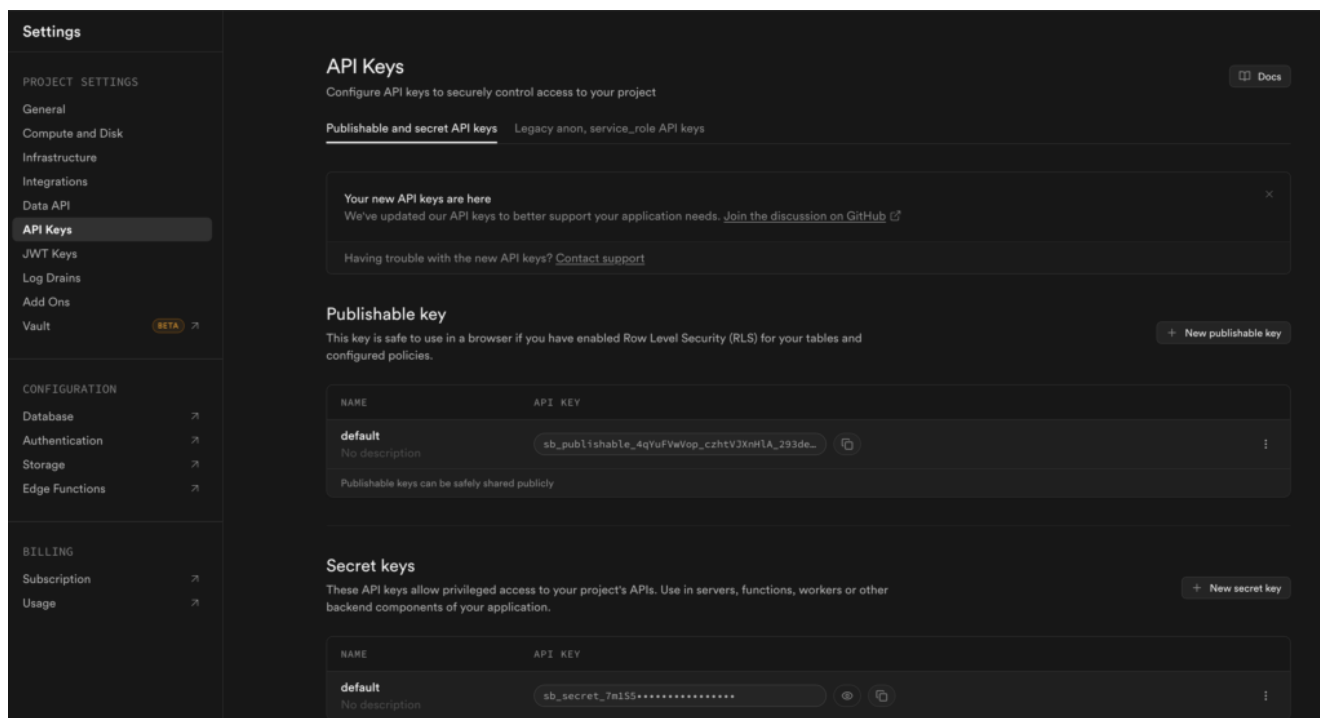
Settings

PROJECT SETTINGS
General
Compute and Disk
Infrastructure
Integrations
Data API
API Keys
JWT Keys
Log Drains
Add Ons
Vault BETA

CONFIGURATION
Database
Authentication
Storage
Edge Functions

BILLING
Subscription
Usage

API Keys
Configure API keys to securely control access to your project

Docs

Publishable and secret API keys Legacy anon, service_role API keys

Your new API keys are here
We've updated our API keys to better support your application needs. Join the discussion on GitHub

Having trouble with the new API keys? Contact support

Publishable key
This key is safe to use in a browser if you have enabled Row Level Security (RLS) for your tables and configured policies.

+ New publishable key

| NAME | API KEY |
|---|---|
| default No description | sb_publishable_4qYuFVwVop_czhtVJXnHlA_293de... |

Publishable keys can be safely shared publicly

Secret keys
These API keys allow privileged access to your project's APIs. Use in servers, functions, workers or other backend components of your application.

+ New secret key

| NAME | API KEY |
|---|---|
| default No description | sb_secret_7m155•••••••••••••••• |